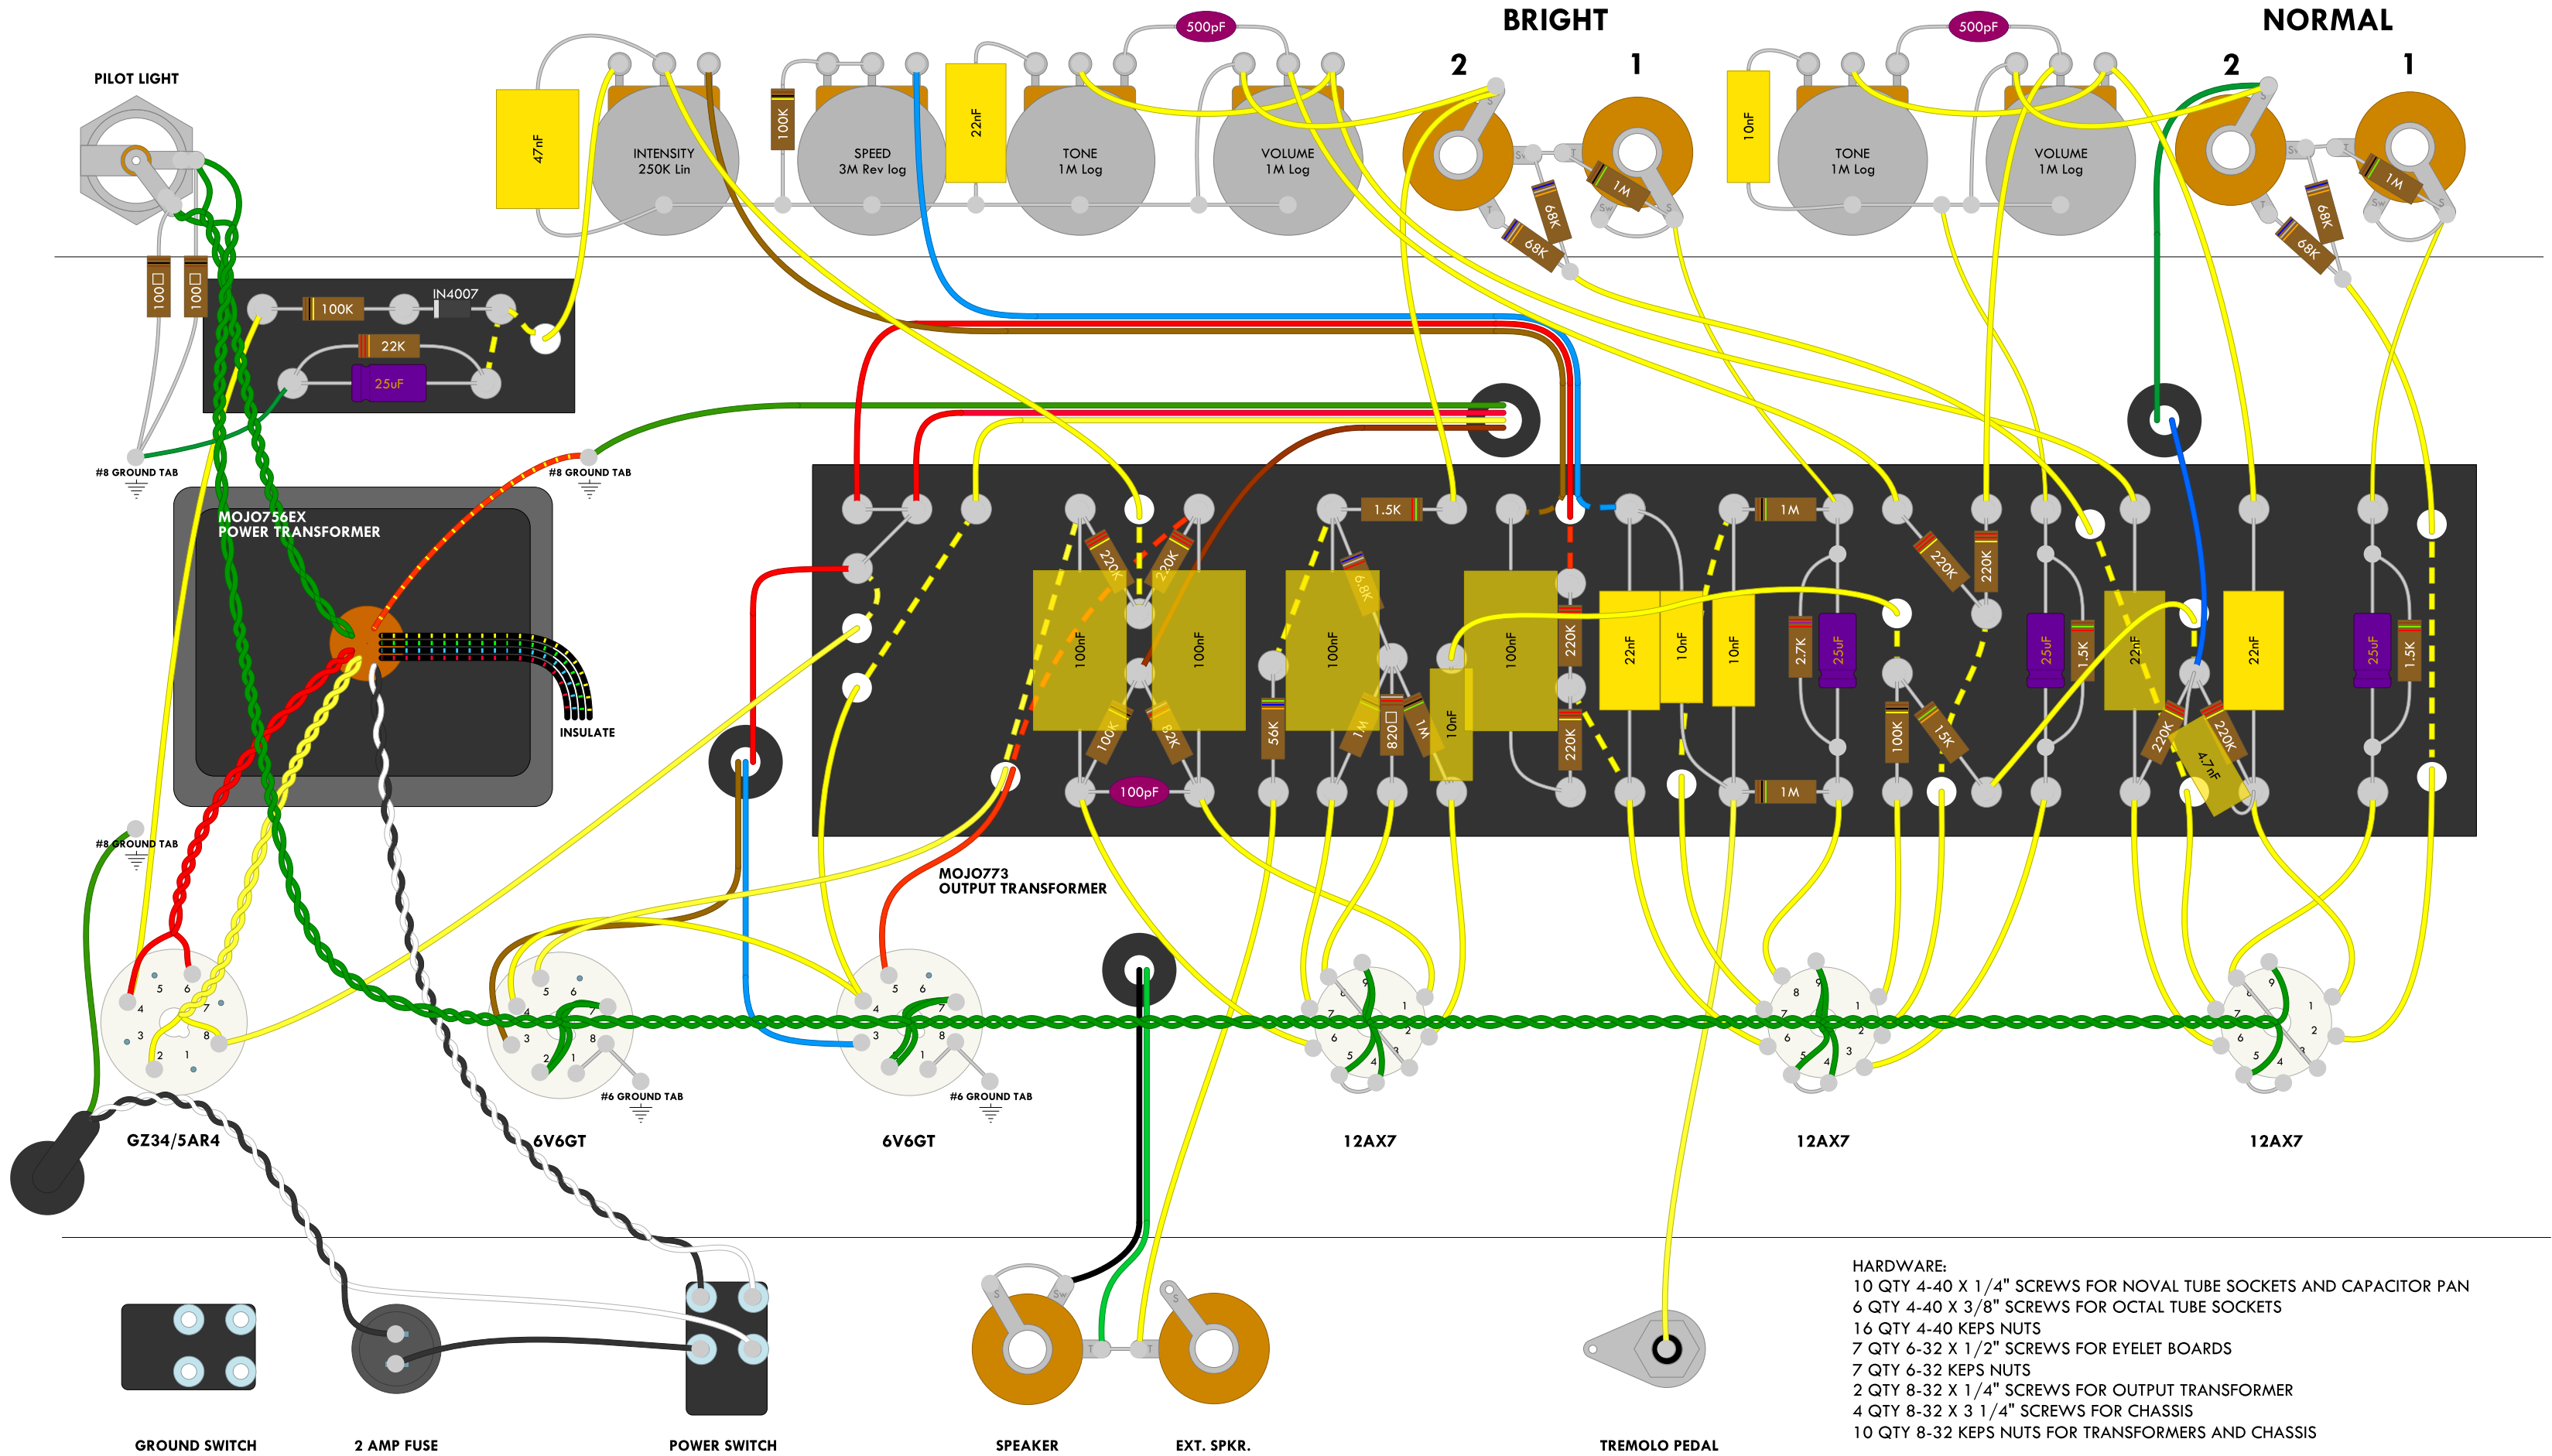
BRIGHT

NORMAL

2 1 2 1

500pF 500pF

PILOT LIGHT

47nF

INTENSITY 250K Lin

100K

SPEED 3M Rev log

22nF

TONE 1M Log

VOLUME 1M Log

1M 68K 68K

10nF

TONE 1M Log

VOLUME 1M Log

1M 68K 68K

100Ω 100Ω

100K IN4007

22K

25uF

#8 GROUND TAB

#8 GROUND TAB

MOJO756EX POWER TRANSFORMER

INSULATE

220K 220K 1.5K 1M

6.8K 220K 220K

100nF 100nF 100nF 100nF 220K 22nF 10nF 10nF 2.7K 25uF 25uF 1.5K 22nF 22nF 25uF 1.5K

100K 82K 56K 1M 820Ω 1M 10nF 220K 100K 15K 220K 220K 4.7nF

100pF 1M

#8 GROUND TAB

MOJO773 OUTPUT TRANSFORMER

#6 GROUND TAB

#6 GROUND TAB

GZ34/5AR4

6V6GT

6V6GT

12AX7

12AX7

12AX7

HARDWARE:
10 QTY 4-40 X 1/4" SCREWS FOR NOVAL TUBE SOCKETS AND CAPACITOR PAN
6 QTY 4-40 X 3/8" SCREWS FOR OCTAL TUBE SOCKETS
16 QTY 4-40 KEPS NUTS
7 QTY 6-32 X 1/2" SCREWS FOR EYELET BOARDS
7 QTY 6-32 KEPS NUTS
2 QTY 8-32 X 1/4" SCREWS FOR OUTPUT TRANSFORMER
4 QTY 8-32 X 3 1/4" SCREWS FOR CHASSIS
10 QTY 8-32 KEPS NUTS FOR TRANSFORMERS AND CHASSIS

GROUND SWITCH

2 AMP FUSE

POWER SWITCH

SPEAKER

EXT. SPKR.

TREMOLO PEDAL